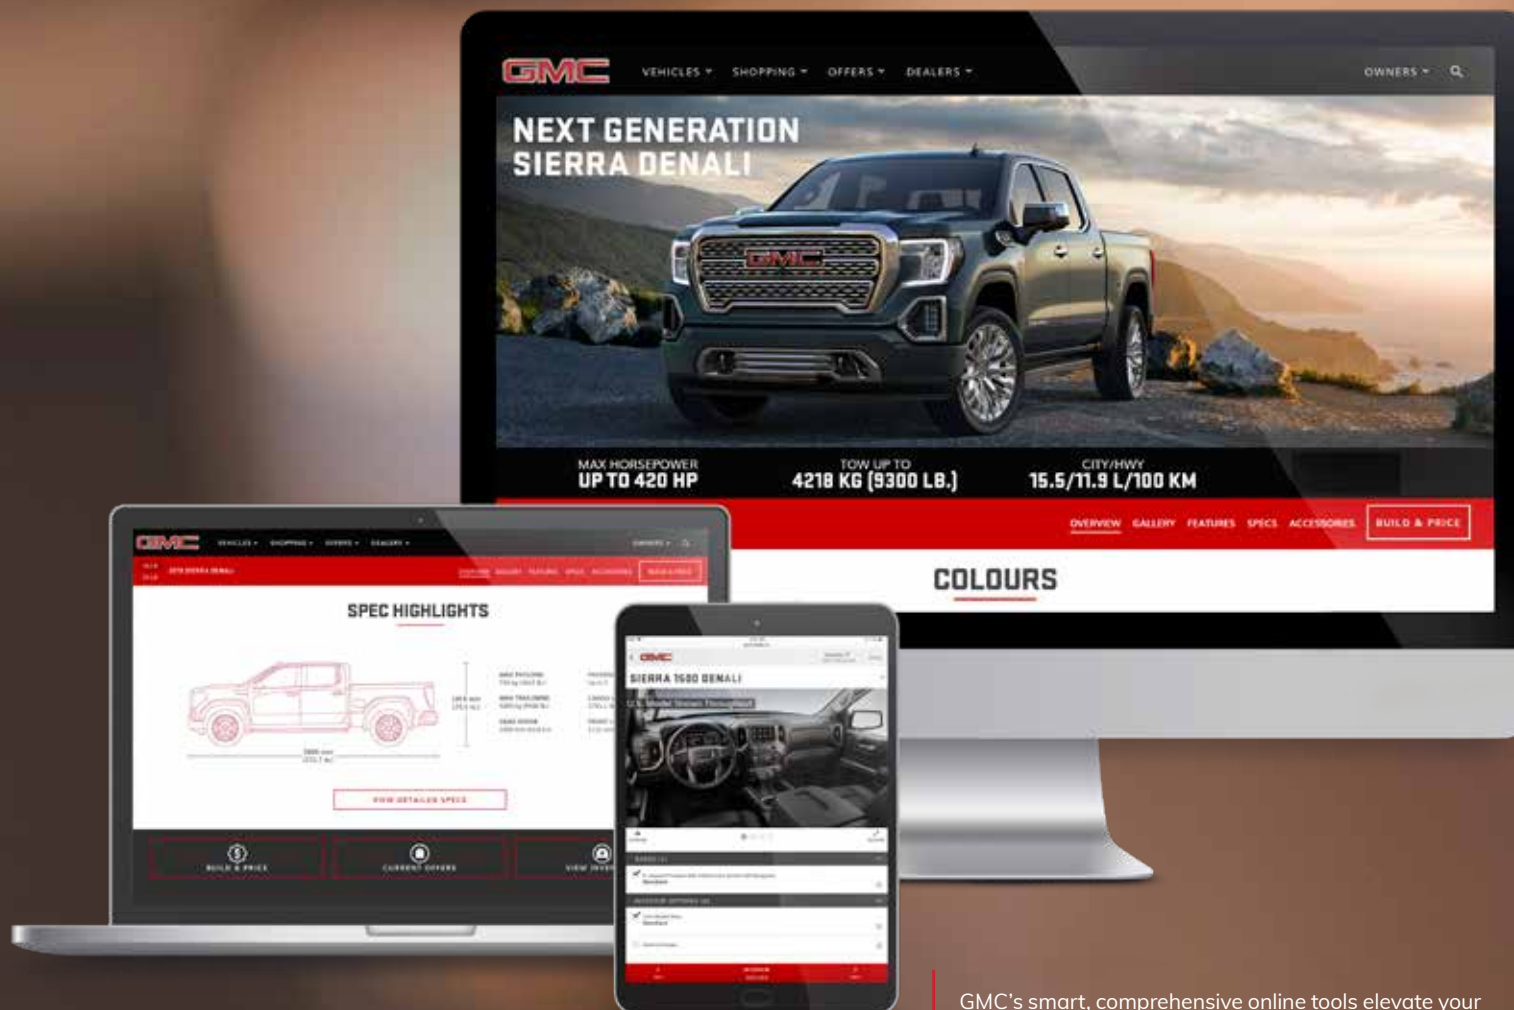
GMC VEHICLES ▾ SHOPPING ▾ OFFERS ▾ DEALERS ▾ OWNERS ▾

NEXT GENERATION SIERRA DENALI

GMC

MAX HORSEPOWER
UP TO 420 HP

TOW UP TO
4218 KG (9300 LB.)

CITY/HWY
15.5/11.9 L/100 KM

OVERVIEW GALLERY FEATURES SPECS ACCESSORIES BUILD & PRICE

COLOURS

GMC VEHICLES ▾ SHOPPING ▾ OFFERS ▾ DEALERS ▾ OWNERS ▾

2019 SIERRA DENALI

BUILD & PRICE

SPEC HIGHLIGHTS

VIEW DETAILED SPECS

BUILD & PRICE CURRENT OFFERS VIEW INV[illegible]

GMC

SIERRA 1500 DENALI

U.S. Model Shown Throughout

GMC's smart, comprehensive online tools elevate your